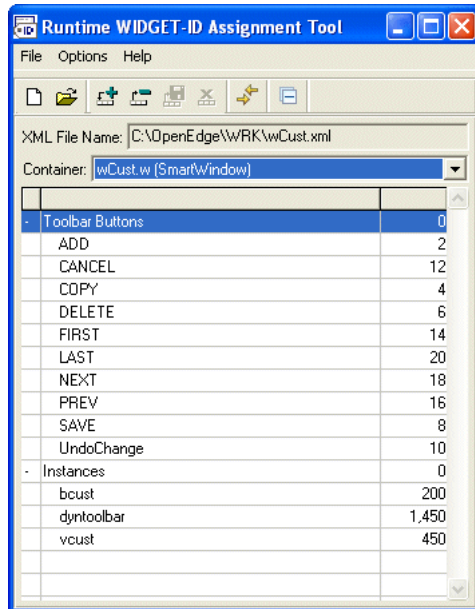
Runtime WIDGET-ID Assignment Tool

File Options Help

XML File Name: C:\OpenEdge\WRK\wCust.xml

Container: wCust.w (SmartWindow)

| | | |
|---|---|---|
| - | Toolbar Buttons | 0 |
| | ADD | 2 |
| | CANCEL | 12 |
| | COPY | 4 |
| | DELETE | 6 |
| | FIRST | 14 |
| | LAST | 20 |
| | NEXT | 18 |
| | PREV | 16 |
| | SAVE | 8 |
| | UndoChange | 10 |
| - | Instances | 0 |
| | bcust | 200 |
| | dyntoolbar | 1,450 |
| | vcust | 450 |